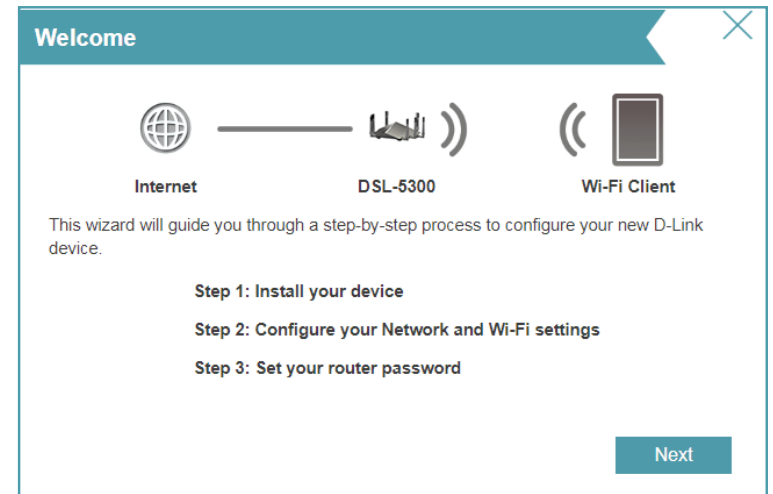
Welcome

Internet

DSL-5300

Wi-Fi Client

This wizard will guide you through a step-by-step process to configure your new D-Link device.

Step 1: Install your device

Step 2: Configure your Network and Wi-Fi settings

Step 3: Set your router password

Next